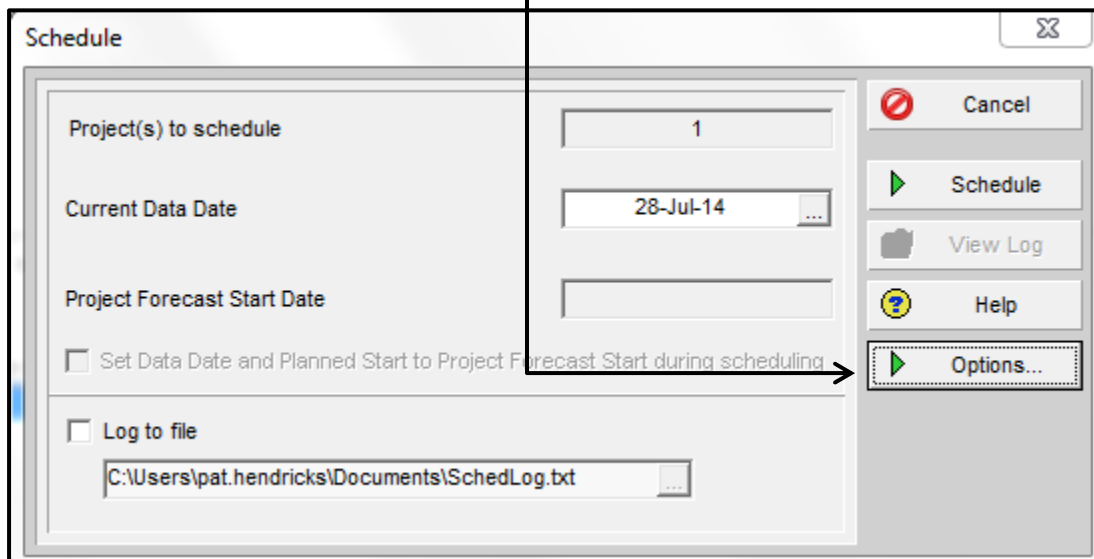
Schedule

Project(s) to schedule

1

Current Data Date

28-Jul-14

Project Forecast Start Date

Set Data Date and Planned Start to Project Forecast Start during scheduling

Log to file

C:\Users\pat.hendricks\Documents\SchedLog.txt

Cancel

Schedule

View Log

Help

Options...